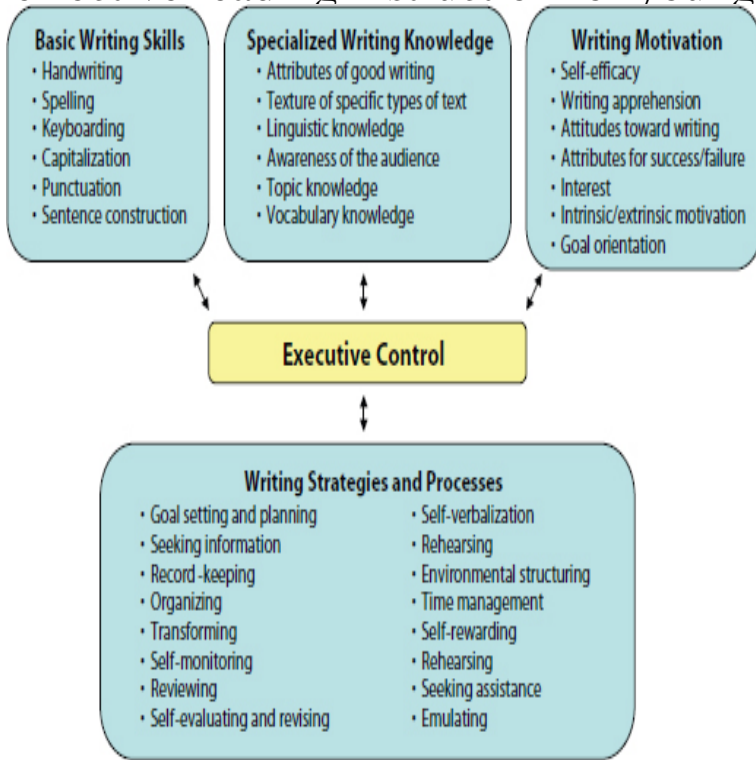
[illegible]

Basic Writing Skills
• Handwriting
• Spelling
• Keyboarding
• Capitalization
• Punctuation
• Sentence construction

Specialized Writing Knowledge
• Attributes of good writing
• Texture of specific types of text
• Linguistic knowledge
• Awareness of the audience
• Topic knowledge
• Vocabulary knowledge

Writing Motivation
• Self-efficacy
• Writing apprehension
• Attitudes toward writing
• Attributes for success/failure
• Interest
• Intrinsic/extrinsic motivation
• Goal orientation

Executive Control

Writing Strategies and Processes
• Goal setting and planning
• Seeking information
• Record-keeping
• Organizing
• Transforming
• Self-monitoring
• Reviewing
• Self-evaluating and revising
• Self-verbalization
• Rehearsing
• Environmental structuring
• Time management
• Self-rewarding
• Rehearsing
• Seeking assistance
• Emulating